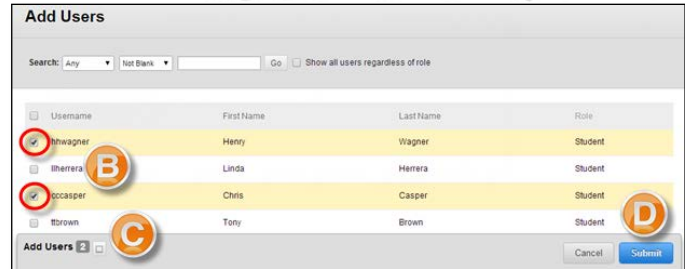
Add Users

Search: Any Not Blank Go Show all users regardless of role

| | Username | First Name | Last Name | Role |
|---|---|---|---|---|
| ✔ | hhwagner | Henry | Wagner | Student |
| | llherrera | Linda | Herrera | Student |
| ✔ | cccasper | Chris | Casper | Student |
| | ttbrown | Tony | Brown | Student |

B

C

D

Add Users 2

Cancel Submit